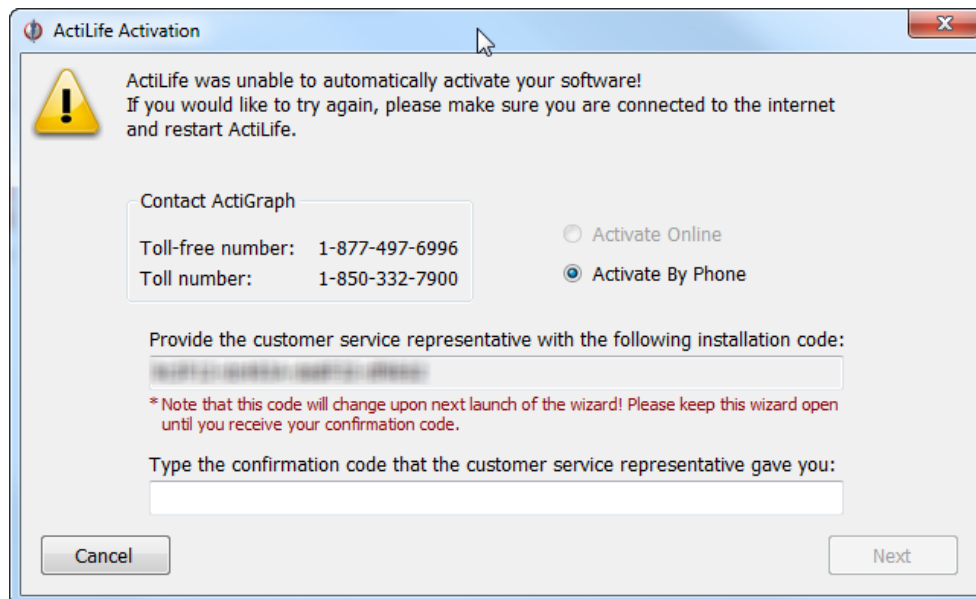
ActiLife Activation

ActiLife was unable to automatically activate your software!
If you would like to try again, please make sure you are connected to the internet and restart ActiLife.

Contact ActiGraph

Toll-free number: 1-877-497-6996
Toll number: 1-850-332-7900

Activate Online
Activate By Phone

Provide the customer service representative with the following installation code:

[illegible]

* Note that this code will change upon next launch of the wizard! Please keep this wizard open until you receive your confirmation code.

Type the confirmation code that the customer service representative gave you:

Cancel

Next